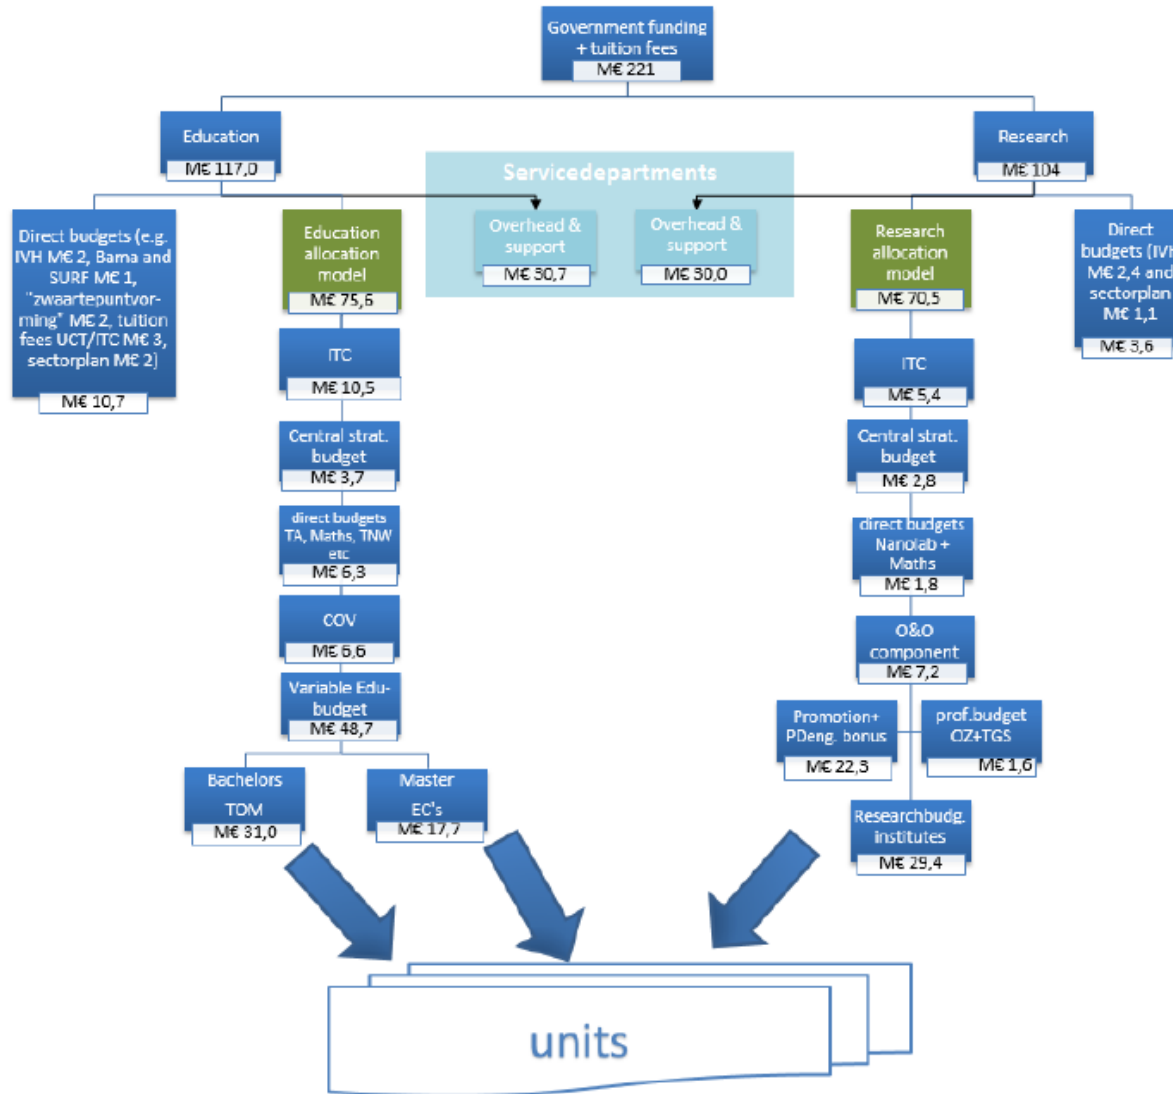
Government funding + tuition fees
M€ 221

Education
M€ 117,0

Research
M€ 104

Servicedepartments

Overhead & support
M€ 30,7

Overhead & support
M€ 30,0

Direct budgets (e.g. IVH M€ 2, Bama and SURF M€ 1, "zwaartepuntvorming" M€ 2, tuition fees UCT/ITC M€ 3, sectorplan M€ 2)
M€ 10,7

Education allocation model
M€ 75,6

ITC
M€ 10,5

Central strat. budget
M€ 3,7

direct budgets TA, Maths, TNW etc
M€ 6,3

COV
M€ 6,6

Variable Edu-budget
M€ 48,7

Bachelors TDM
M€ 31,0

Master EC's
M€ 17,7

Research allocation model
M€ 70,5

Direct budgets (IVH M€ 2,4 and sectorplan M€ 1,1
M€ 3,6

ITC
M€ 5,4

Central strat. budget
M€ 2,8

direct budgets Nanolab + Maths
M€ 1,8

O&O component
M€ 7,2

Promotion+ PDeng. bonus
M€ 22,3

prof.budget OZ+TGS
M€ 1,6

Researchbudg. institutes
M€ 29,4

units